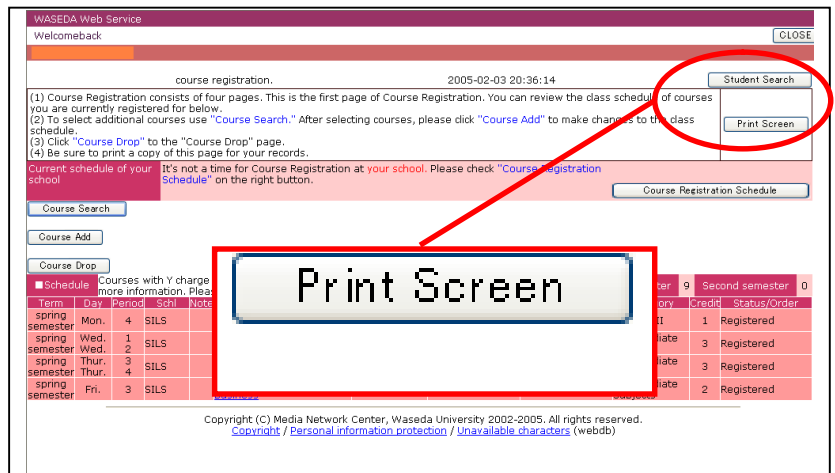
WASEDA Web Service
Welcomeback
CLOSE

course registration. 2005-02-03 20:36:14
Student Search

(1) Course Registration consists of four pages. This is the first page of Course Registration. You can review the class schedule of courses you are currently registered for below.
(2) To select additional courses use "Course Search." After selecting courses, please click "Course Add" to make changes to the class schedule.
(3) Click "Course Drop" to the "Course Drop" page.
(4) Be sure to print a copy of this page for your records.

Print Screen

Current schedule of your school
It's not a time for Course Registration at your school. Please check "Course Registration Schedule" on the right button.
Course Registration Schedule

Course Search

Course Add

Course Drop

Print Screen

Schedule
Courses with Y charge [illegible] more information. Pleas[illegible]
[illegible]ter 9
Second semester 0

| Term | Day | Period | Schl | Note | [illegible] | Credit | Status/Order |
|---|---|---|---|---|---|---|---|
| spring semester | Mon. | 4 | SILS | | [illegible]I | 1 | Registered |
| spring semester | Wed. Wed. | 1 2 | SILS | | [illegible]iate | 3 | Registered |
| spring semester | Thur. Thur. | 3 4 | SILS | | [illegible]iate | 3 | Registered |
| spring semester | Fri. | 3 | SILS | | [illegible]iate | 2 | Registered |

Copyright (C) Media Network Center, Waseda University 2002-2005. All rights reserved.
Copyright / Personal information protection / Unavailable characters (webdb)